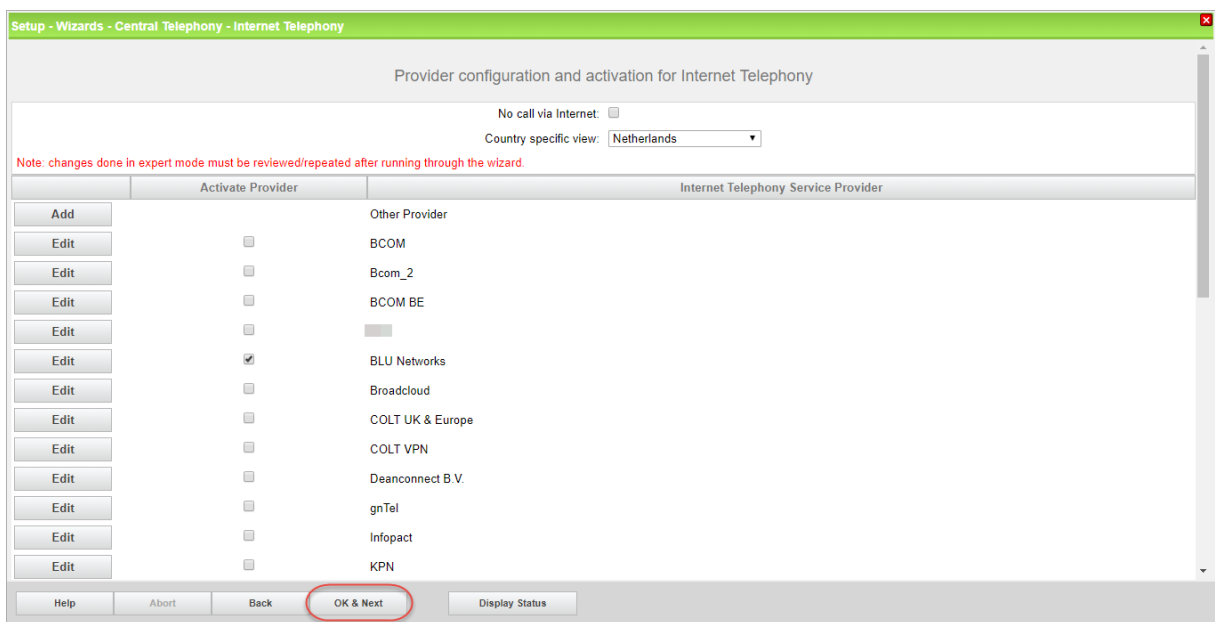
Setup - Wizards - Central Telephony - Internet Telephony

Provider configuration and activation for Internet Telephony

No call via Internet:

Country specific view: Netherlands

Note: changes done in expert mode must be reviewed/repeated after running through the wizard.

| | Activate Provider | Internet Telephony Service Provider |
|---|---|---|
| Add | | Other Provider |
| Edit | | BCOM |
| Edit | | Bcom_2 |
| Edit | | BCOM BE |
| Edit | | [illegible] |
| Edit | ✔ | BLU Networks |
| Edit | | Broadcloud |
| Edit | | COLT UK & Europe |
| Edit | | COLT VPN |
| Edit | | Deanconnect B.V. |
| Edit | | gnTel |
| Edit | | Infopact |
| Edit | | KPN |

Help Abort Back OK & Next Display Status